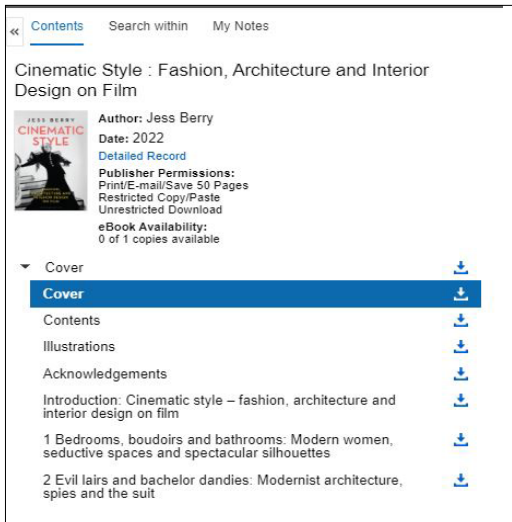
« Contents Search within My Notes

Cinematic Style : Fashion, Architecture and Interior Design on Film

JESS BERRY
CINEMATIC STYLE
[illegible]

Author: Jess Berry
Date: 2022
Detailed Record
Publisher Permissions:
Print/E-mail/Save 50 Pages
Restricted Copy/Paste
Unrestricted Download
eBook Availability:
0 of 1 copies available

Cover
Cover
Contents
Illustrations
Acknowledgements
Introduction: Cinematic style – fashion, architecture and interior design on film
1 Bedrooms, boudoirs and bathrooms: Modern women, seductive spaces and spectacular silhouettes
2 Evil lairs and bachelor dandies: Modernist architecture, spies and the suit